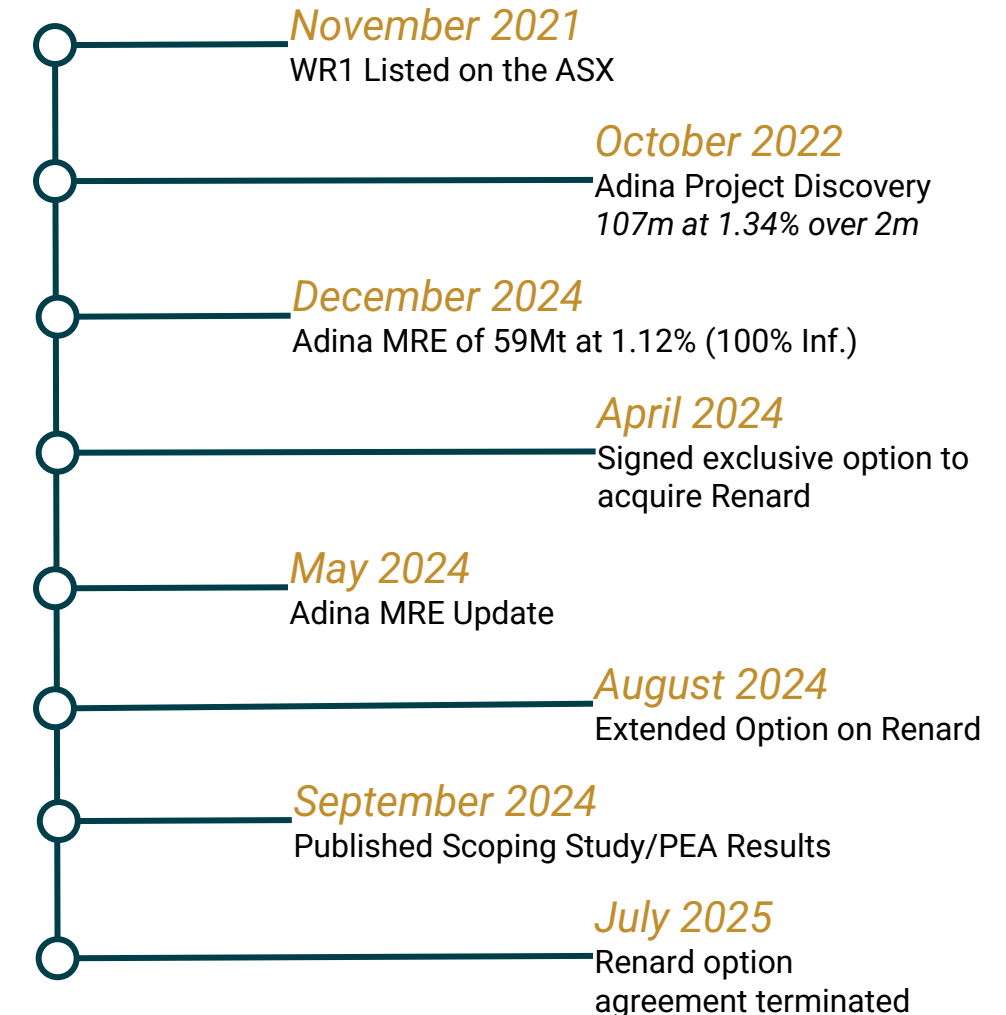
November 2021
WR1 Listed on the ASX

October 2022
Adina Project Discovery
107m at 1.34% over 2m

December 2024
Adina MRE of 59Mt at 1.12% (100% Inf.)

April 2024
Signed exclusive option to acquire Renard

May 2024
Adina MRE Update

August 2024
Extended Option on Renard

September 2024
Published Scoping Study/PEA Results

July 2025
Renard option agreement terminated